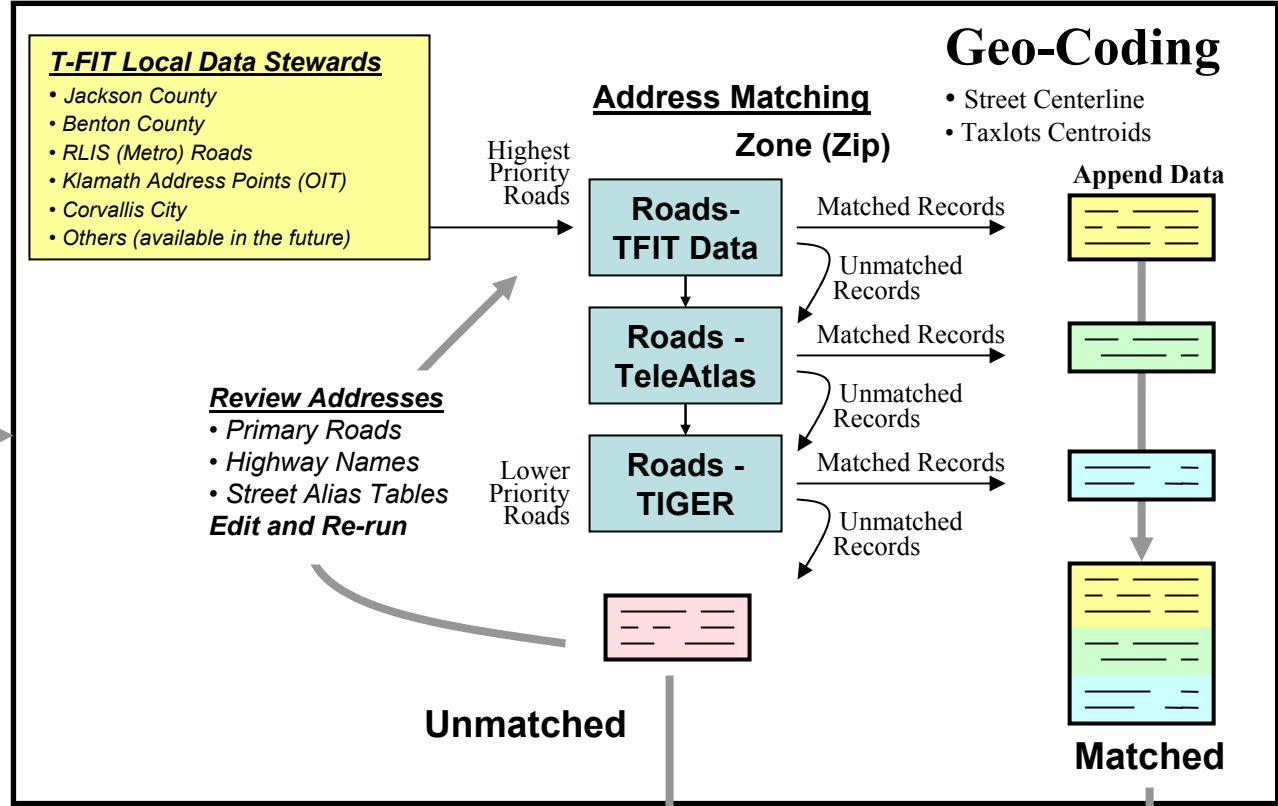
T-FIT Local Data Stewards
• Jackson County
• Benton County
• RLIS (Metro) Roads
• Klamath Address Points (OIT)
• Corvallis City
• Others (available in the future)

Geo-Coding
• Street Centerline
• Taxlots Centroids

Address Matching

Zone (Zip)

Highest Priority Roads

Roads- TFIT Data

Matched Records

Unmatched Records

Roads - TeleAtlas

Matched Records

Unmatched Records

Lower Priority Roads

Roads - TIGER

Matched Records

Unmatched Records

Append Data

Review Addresses
• Primary Roads
• Highway Names
• Street Alias Tables
Edit and Re-run

Unmatched

Matched